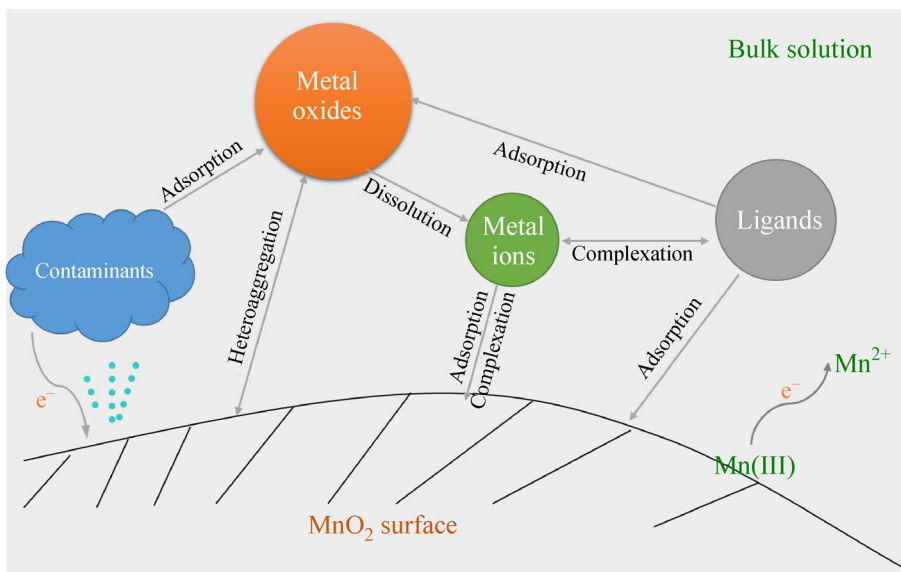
Bulk solution

Metal oxides

Adsorption

Adsorption

Dissolution

Metal ions

Ligands

Complexation

Contaminants

Heteroaggregation

Adsorption

Complexation

Adsorption

$e^-$

$e^-$

$Mn^{2+}$

Mn(III)

$MnO_2$ surface